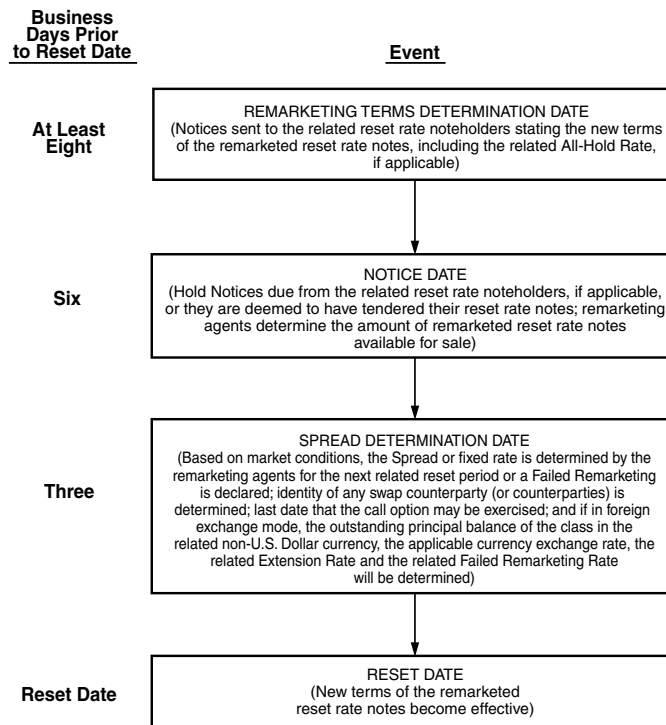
Business Days Prior to Reset Date

Event

At Least Eight

REMARKETING TERMS DETERMINATION DATE
(Notices sent to the related reset rate noteholders stating the new terms of the remarketed reset rate notes, including the related All-Hold Rate, if applicable)

Six

NOTICE DATE
(Hold Notices due from the related reset rate noteholders, if applicable, or they are deemed to have tendered their reset rate notes; remarketing agents determine the amount of remarketed reset rate notes available for sale)

Three

SPREAD DETERMINATION DATE
(Based on market conditions, the Spread or fixed rate is determined by the remarketing agents for the next related reset period or a Failed Remarketing is declared; identity of any swap counterparty (or counterparties) is determined; last date that the call option may be exercised; and if in foreign exchange mode, the outstanding principal balance of the class in the related non-U.S. Dollar currency, the applicable currency exchange rate, the related Extension Rate and the related Failed Remarketing Rate will be determined)

Reset Date

RESET DATE
(New terms of the remarketed reset rate notes become effective)